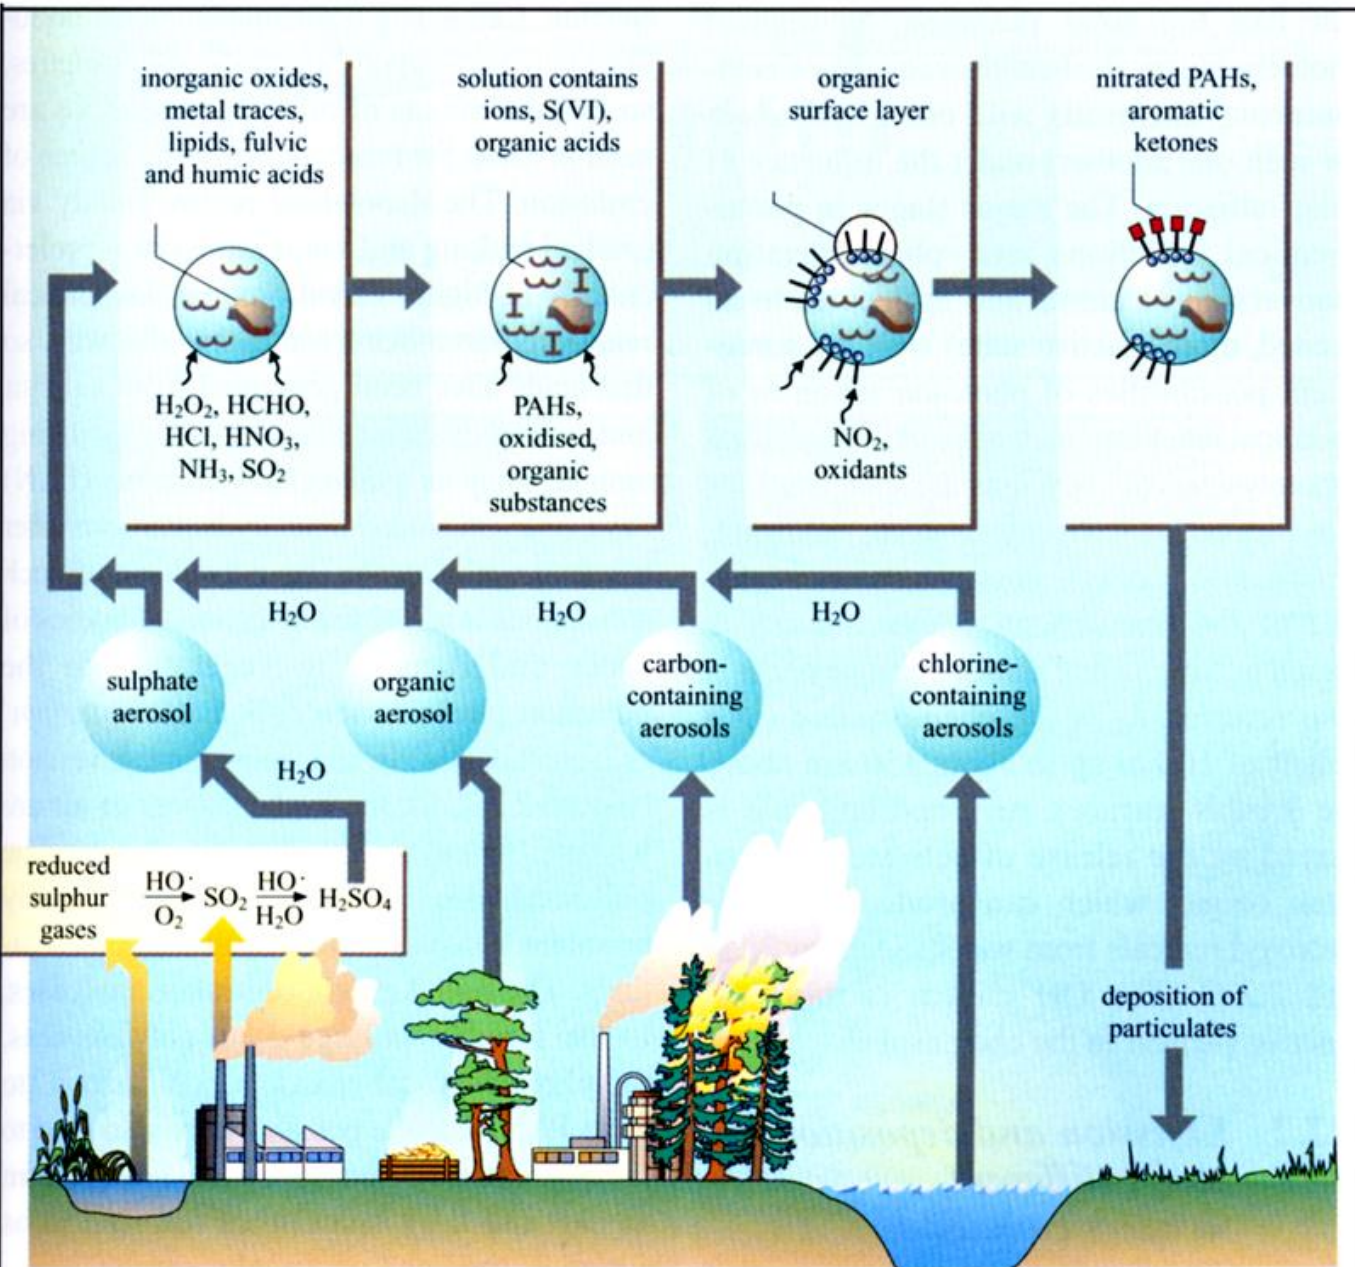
inorganic oxides, metal traces, lipids, fulvic and humic acids

$H_2O_2$, HCHO, HCl, $HNO_3$, $NH_3$, $SO_2$

solution contains ions, S(VI), organic acids

PAHs, oxidised, organic substances

organic surface layer

$NO_2$, oxidants

nitrated PAHs, aromatic ketones

$H_2O$

$H_2O$

$H_2O$

sulphate aerosol

organic aerosol

carbon-containing aerosols

chlorine-containing aerosols

$H_2O$

reduced sulphur gases $\xrightarrow[O_2]{HO^{\cdot}}$ $SO_2$ $\xrightarrow[H_2O]{HO^{\cdot}}$ $H_2SO_4$

deposition of particulates